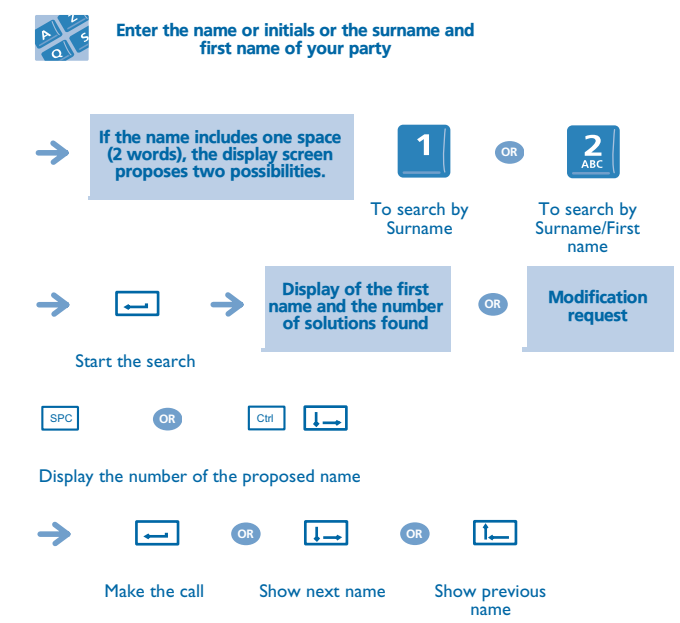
A Z Q S

Enter the name or initials or the surname and first name of your party

If the name includes one space (2 words), the display screen proposes two possibilities.

1

OR

2 ABC

To search by Surname

To search by Surname/First name

Display of the first name and the number of solutions found

OR

Modification request

Start the search

SPC

OR

Ctrl

Display the number of the proposed name

OR

OR

Make the call

Show next name

Show previous name